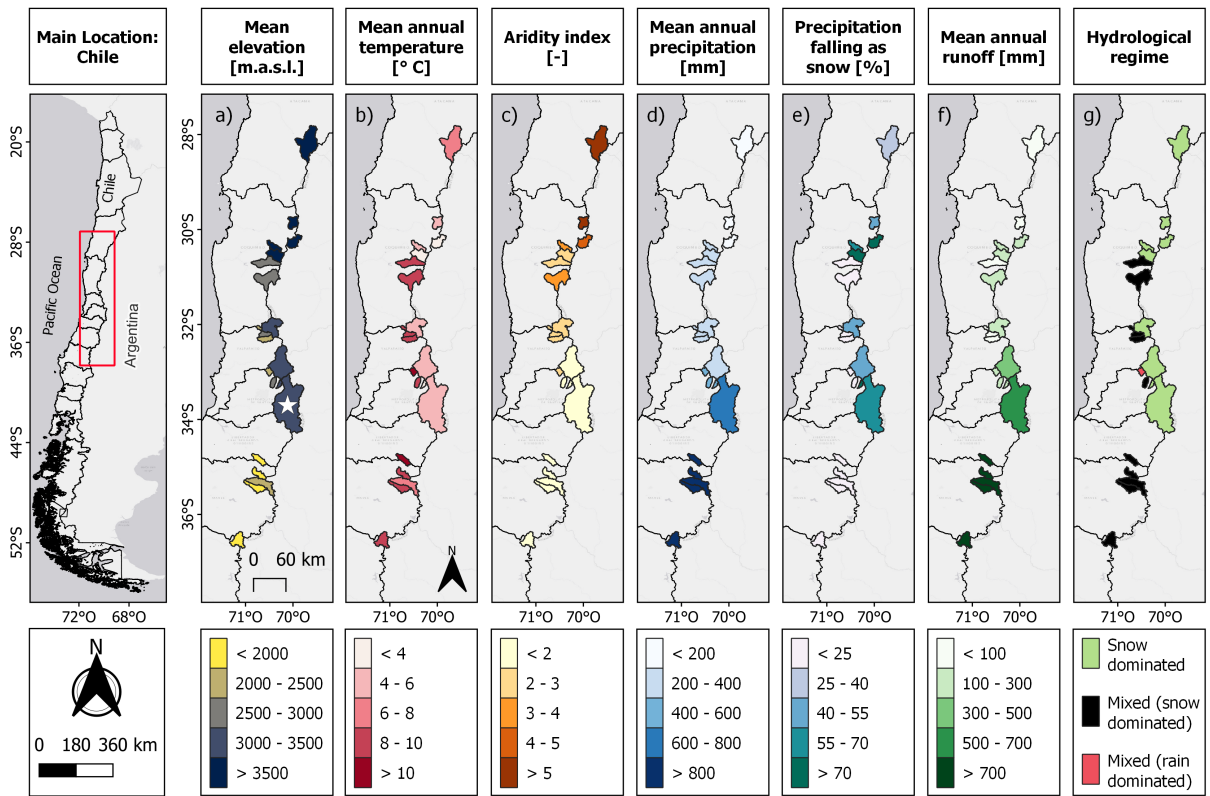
Main Location: Chile

Mean elevation [m.a.s.l.]

Mean annual temperature [° C]

Aridity index [-]

Mean annual precipitation [mm]

Precipitation falling as snow [%]

Mean annual runoff [mm]

Hydrological regime

20°S
28°S
36°S
44°S
52°S
Chile
Pacific Ocean
Argentina
72°O 68°O

a) b) c) d) e) f) g)

28°S
30°S
32°S
34°S
36°S

0 60 km

N

71°O 70°O

N
0 180 360 km

< 2000
2000 - 2500
2500 - 3000
3000 - 3500
> 3500

< 4
4 - 6
6 - 8
8 - 10
> 10

< 2
2 - 3
3 - 4
4 - 5
> 5

< 200
200 - 400
400 - 600
600 - 800
> 800

< 25
25 - 40
40 - 55
55 - 70
> 70

< 100
100 - 300
300 - 500
500 - 700
> 700

Snow dominated
Mixed (snow dominated)
Mixed (rain dominated)